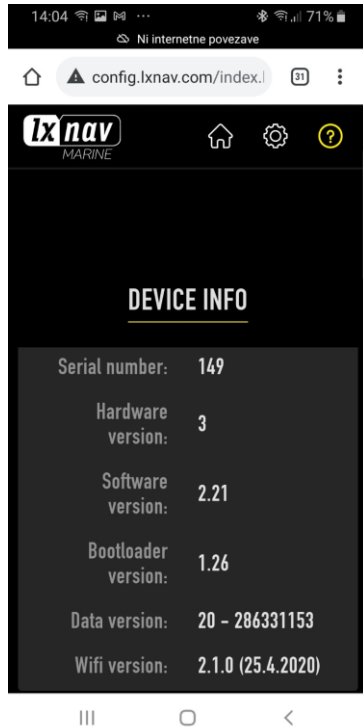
14:04 ··· 71%

Ni internetne povezave

config.lxnav.com/index.l

31

lx nav
MARINE

DEVICE INFO

| | |
|---|---|
| Serial number: | 149 |
| Hardware version: | 3 |
| Software version: | 2.21 |
| Bootloader version: | 1.26 |
| Data version: | 20 - 286331153 |
| Wifi version: | 2.1.0 (25.4.2020) |